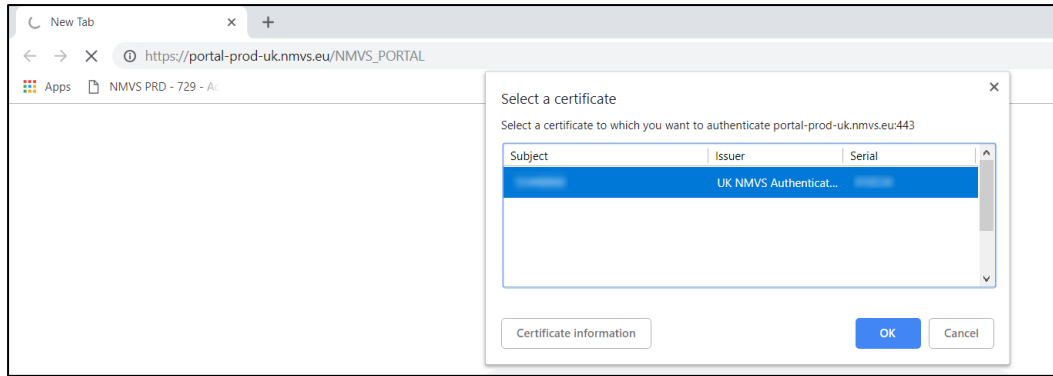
New Tab ×
+
https://portal-prod-uk.nmvs.eu/NMVS_PORTAL
Apps NMVS PRD - 729 - A

Select a certificate
×
Select a certificate to which you want to authenticate portal-prod-uk.nmvs.eu:443

| Subject | Issuer | Serial |
|---|---|---|
| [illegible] | UK NMVS Authenticat... | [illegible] |

Certificate information
OK
Cancel